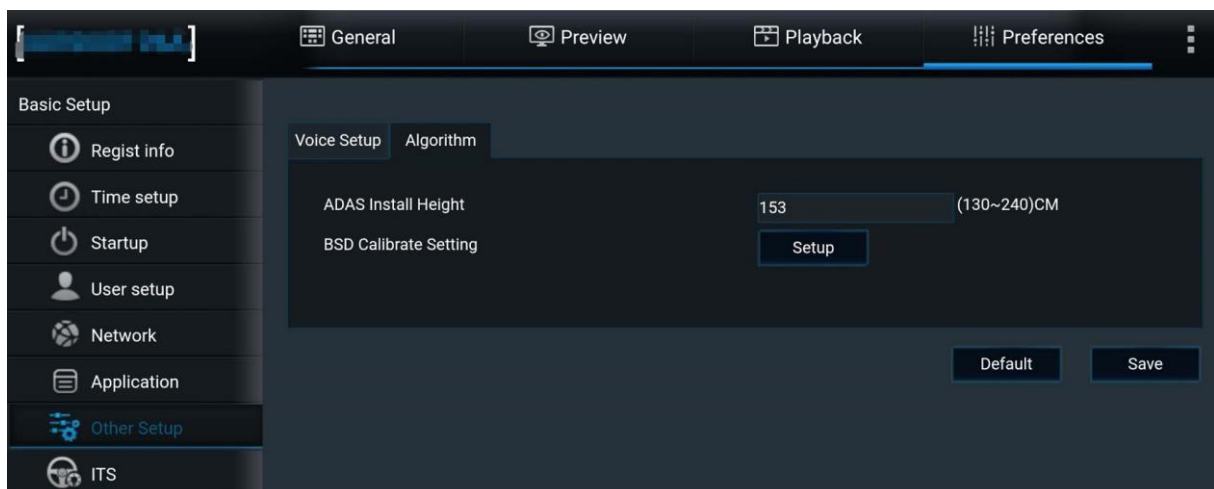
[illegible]

General | Preview | Playback | Preferences

Basic Setup
Regist info
Time setup
Startup
User setup
Network
Application
Other Setup
ITS

Voice Setup | Algorithm

ADAS Install Height | 153 | (130~240)CM
BSD Calibrate Setting | Setup

Default | Save